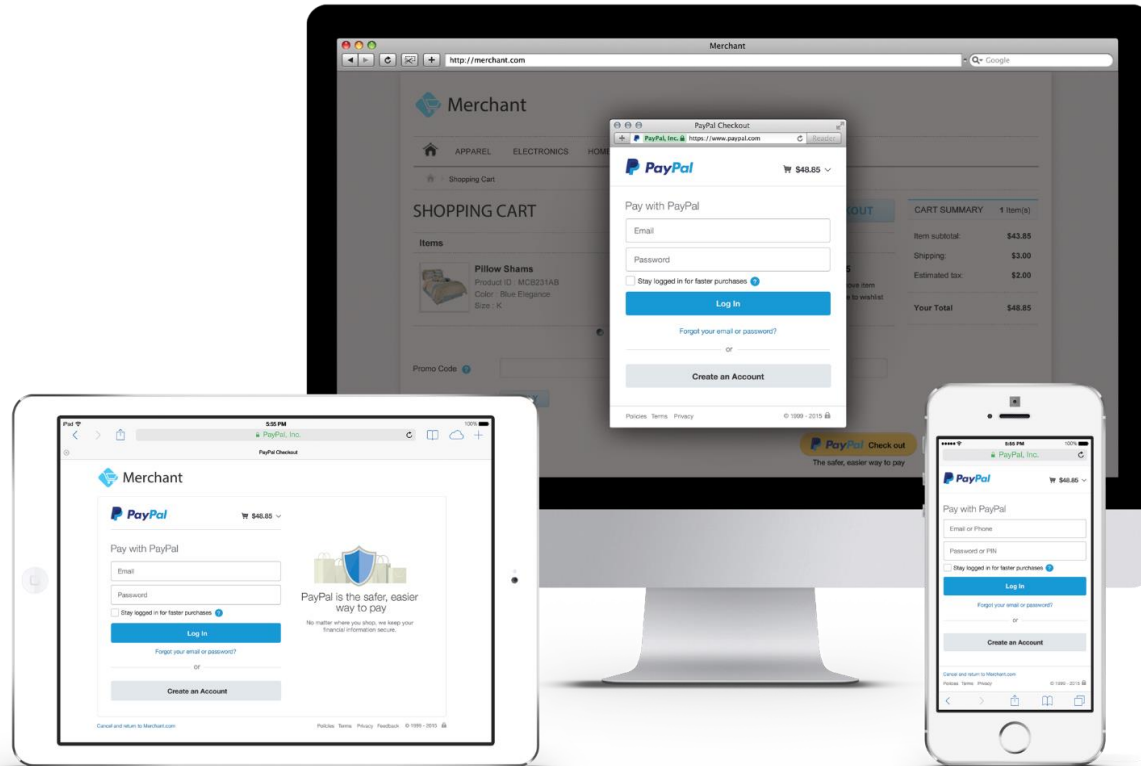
Merchant
http://merchant.com
Google

Merchant
APPAREL ELECTRONICS HOM
Shopping Cart
SHOPPING CART
Items
Pillow Shams
Product ID : MCB231AB
Color : Blue Elegance
Size : K
Promo Code

CART SUMMARY 1 Item(s)
Item subtotal $43.85
Shipping: $3.00
Estimated tax: $2.00
Your Total $48.85

PayPal Check out
The safer, easier way to pay

PayPal Checkout
PayPal, Inc. https://www.paypal.com
Reader
PayPal
$48.85
Pay with PayPal
Email
Password
Stay logged in for faster purchases
Log In
Forgot your email or password?
or
Create an Account
Policies Terms Privacy
© 1999 - 2015

iPad
5:55 PM
100%
PayPal, Inc.
PayPal Checkout
Merchant
PayPal
$48.85
Pay with PayPal
Email
Password
Stay logged in for faster purchases
Log In
Forgot your email or password?
or
Create an Account
PayPal is the safer, easier way to pay
No matter where you shop, we keep your financial information secure.
Cancel and return to Merchant.com
Policies Terms Privacy Feedback © 1999 - 2015

5:55 PM
100%
PayPal, Inc.
PayPal
$48.85
Pay with PayPal
Email or Phone
Password or PIN
Stay logged in for faster purchases
Log In
Forgot your email or password?
or
Create an Account
Cancel and return to Merchant.com
Policies Terms Privacy
© 1999 - 2015